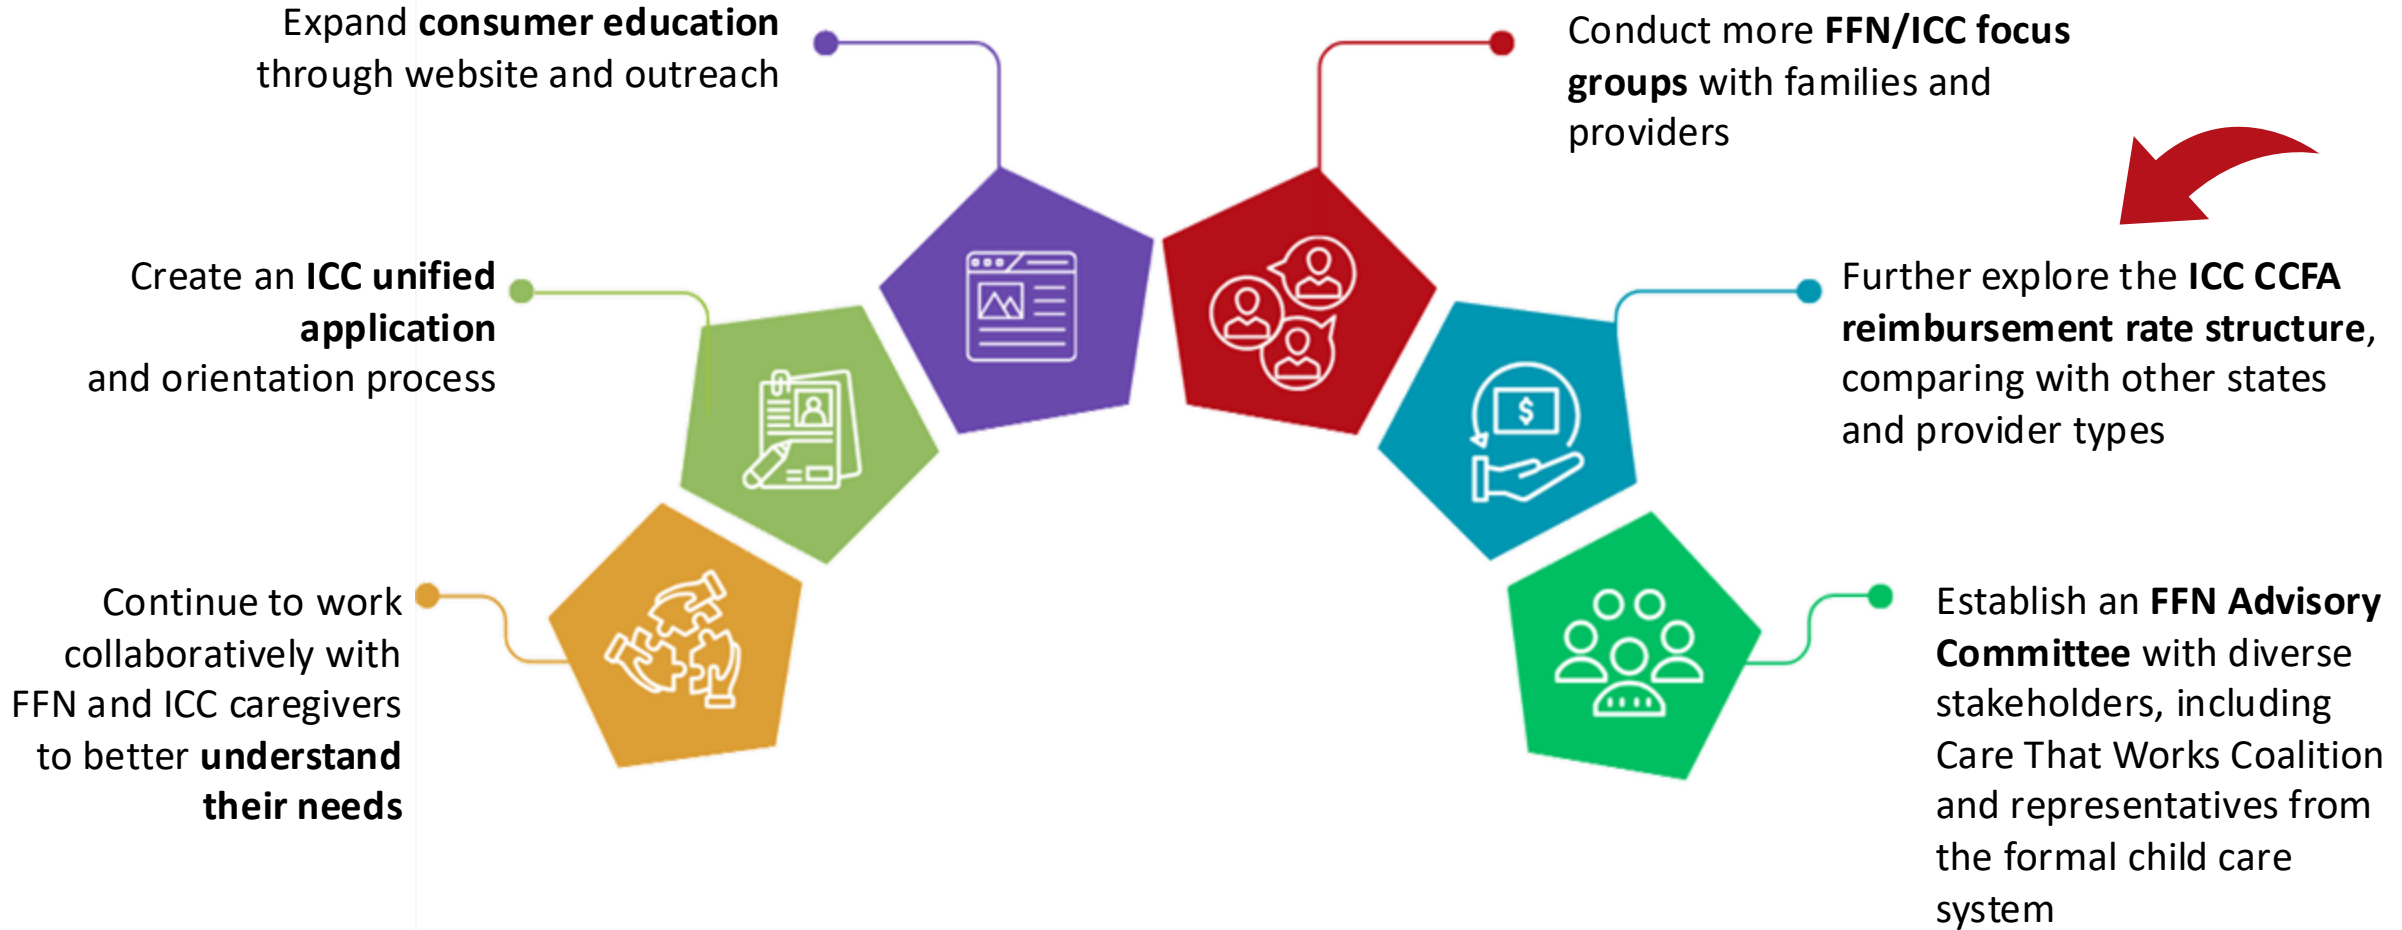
Expand **consumer education** through website and outreach

Conduct more **FFN/ICC focus groups** with families and providers

Create an **ICC unified application** and orientation process

Further explore the **ICC CCFA reimbursement rate structure**, comparing with other states and provider types

Continue to work collaboratively with FFN and ICC caregivers to better **understand their needs**

Establish an **FFN Advisory Committee** with diverse stakeholders, including Care That Works Coalition and representatives from the formal child care system